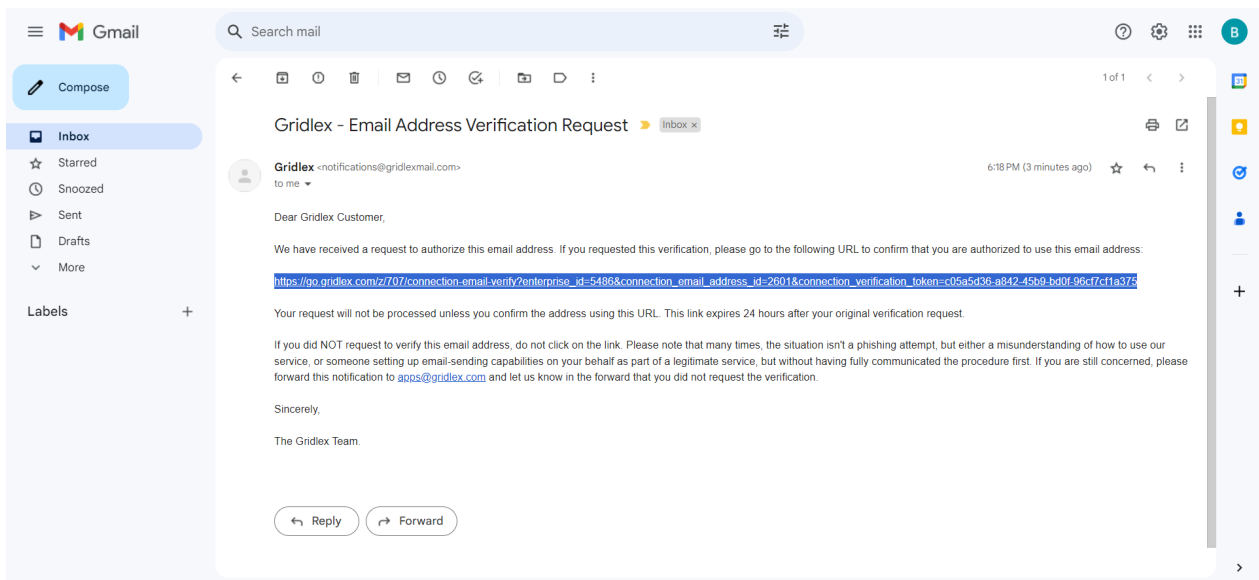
Gmail

Search mail

B

Compose

Inbox
Starred
Snoozed
Sent
Drafts
More

Labels +

1 of 1

Gridlex - Email Address Verification Request Inbox ×

Gridlex <notifications@gridlexmail.com>
to me

6:18 PM (3 minutes ago)

Dear Gridlex Customer,

We have received a request to authorize this email address. If you requested this verification, please go to the following URL to confirm that you are authorized to use this email address:

https://go.gridlex.com/z/707/connection-email-verify?enterprise_id=5486&connection_email_address_id=2601&connection_verification_token=c05a5d36-a842-45b9-bd0f-96cf7cf1a375

Your request will not be processed unless you confirm the address using this URL. This link expires 24 hours after your original verification request.

If you did NOT request to verify this email address, do not click on the link. Please note that many times, the situation isn't a phishing attempt, but either a misunderstanding of how to use our service, or someone setting up email-sending capabilities on your behalf as part of a legitimate service, but without having fully communicated the procedure first. If you are still concerned, please forward this notification to apps@gridlex.com and let us know in the forward that you did not request the verification.

Sincerely,

The Gridlex Team.

Reply
Forward